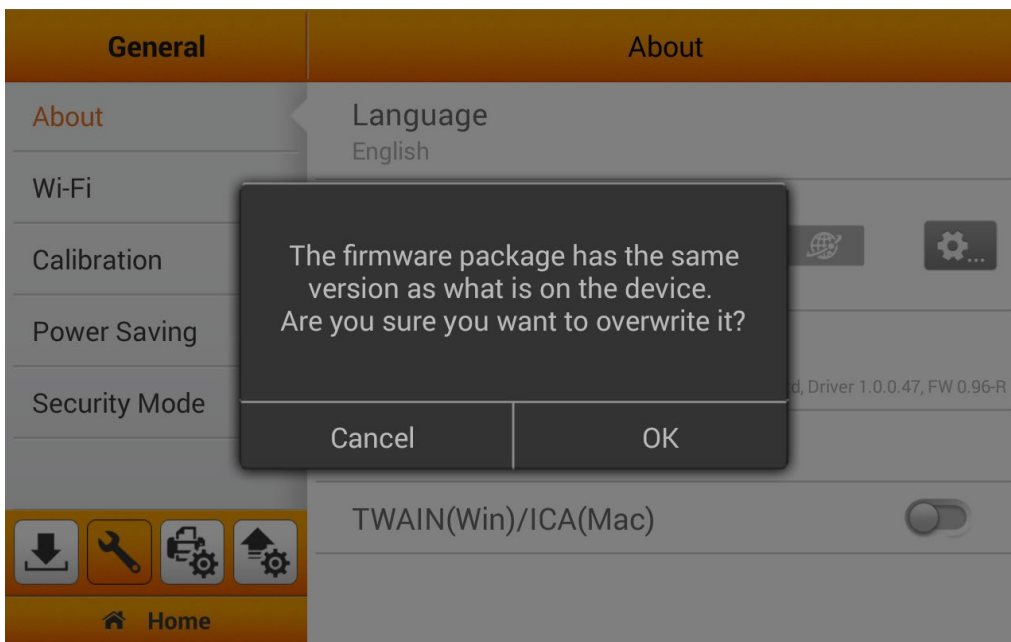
General

About

About

Wi-Fi

Calibration

Power Saving

Security Mode

Language
English

The firmware package has the same version as what is on the device.
Are you sure you want to overwrite it?

d, Driver 1.0.0.47, FW 0.96-R

Cancel

OK

TWAIN(Win)/ICA(Mac)

Home